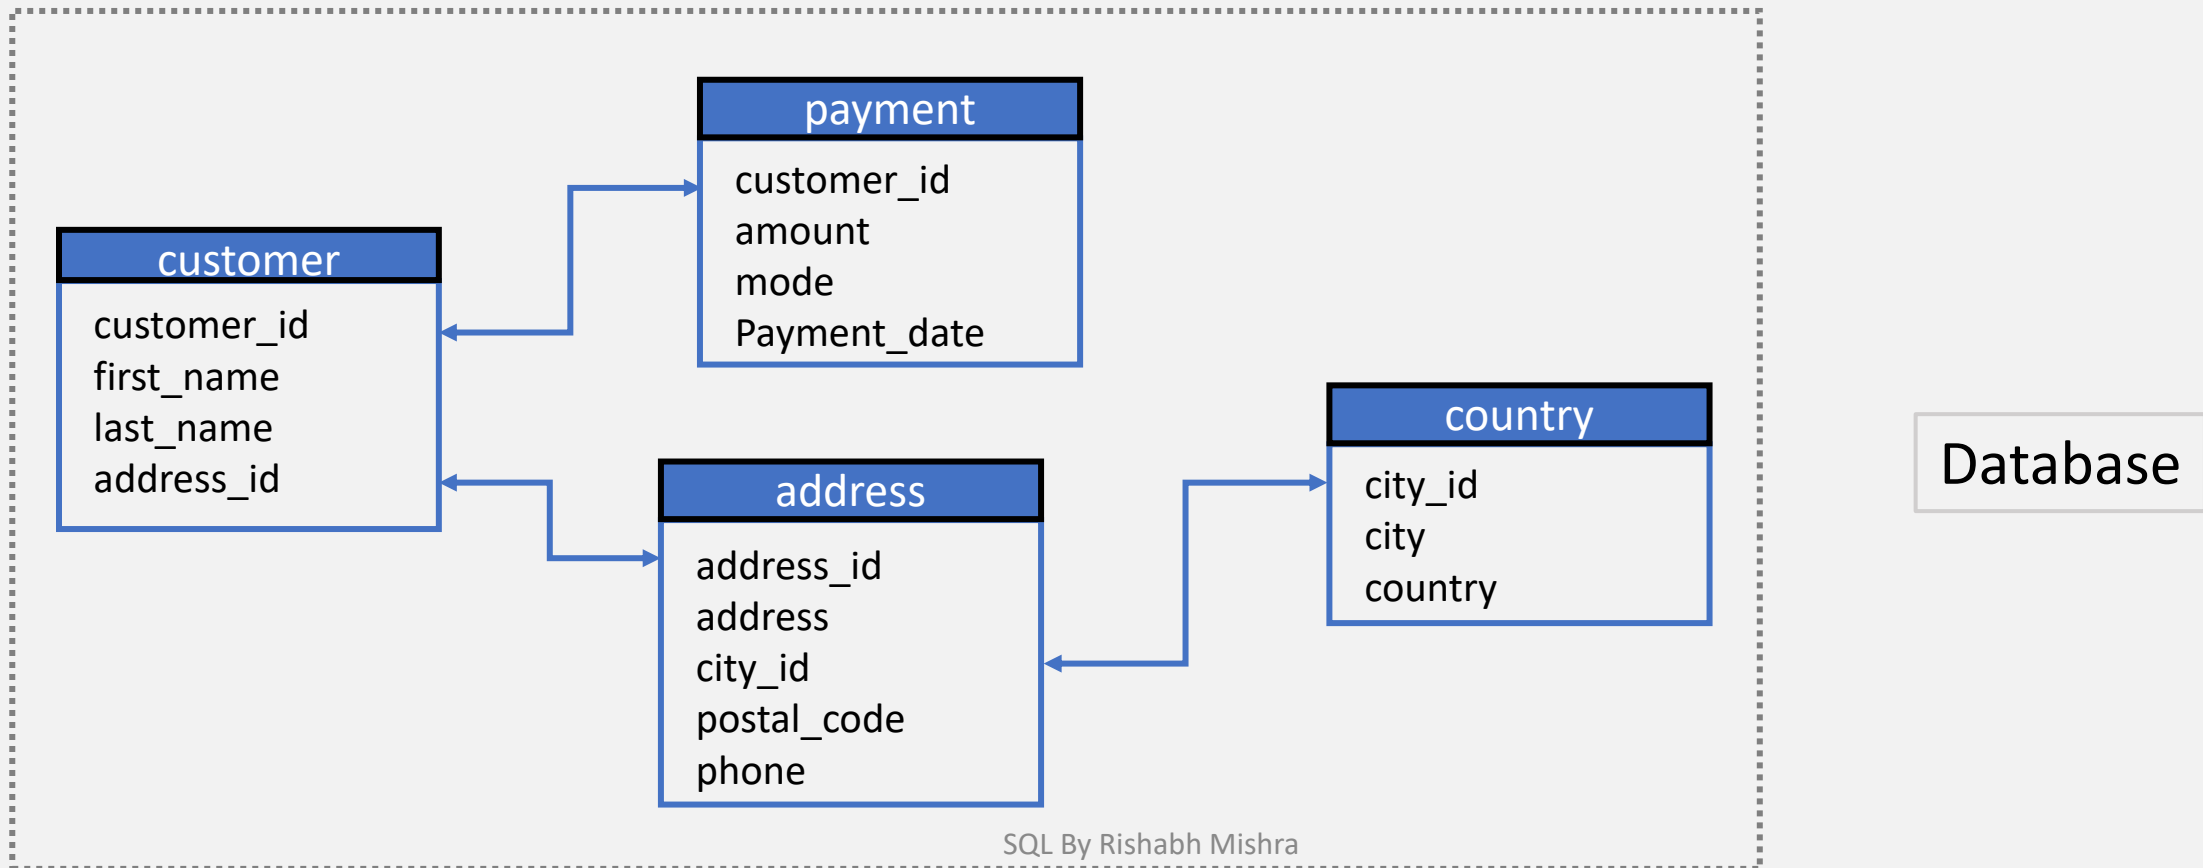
payment
customer_id
amount
mode
Payment_date

customer
customer_id
first_name
last_name
address_id

address
address_id
address
city_id
postal_code
phone

country
city_id
city
country

Database

SQL By Rishabh Mishra